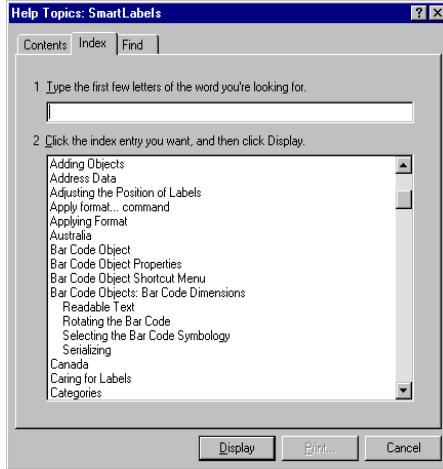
Help Topics: SmartLabels

?

Contents | Index | Find

1 Type the first few letters of the word you're looking for.

2 Click the index entry you want, and then click Display.

Adding Objects
Address Data
Adjusting the Position of Labels
Apply format... command
Applying Format
Australia
Bar Code Object
Bar Code Object Properties
Bar Code Object Shortcut Menu
Bar Code Objects: Bar Code Dimensions
Readable Text
Rotating the Bar Code
Selecting the Bar Code Symbology
Serializing
Canada
Caring for Labels
Categories

Display | Print... | Cancel